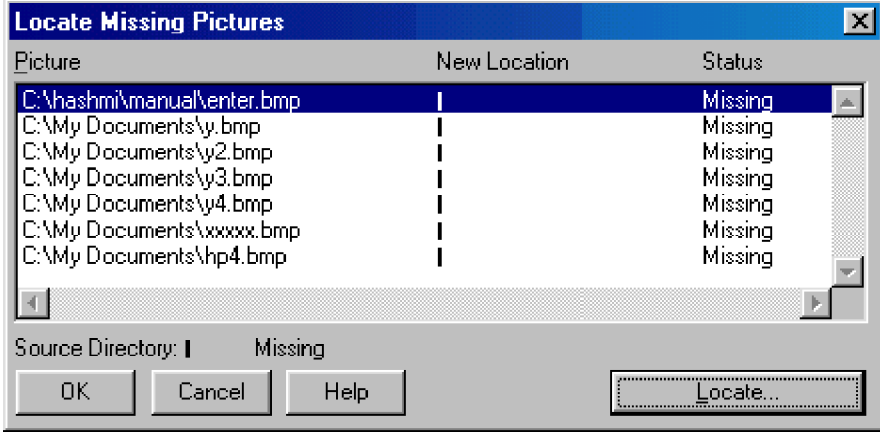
Locate Missing Pictures

| Picture | New Location | Status |
|---|---|---|
| C:\hashmi\manual\enter.bmp | I | Missing |
| C:\My Documents\y.bmp | I | Missing |
| C:\My Documents\y2.bmp | I | Missing |
| C:\My Documents\y3.bmp | I | Missing |
| C:\My Documents\y4.bmp | I | Missing |
| C:\My Documents\xxxxx.bmp | I | Missing |
| C:\My Documents\hp4.bmp | I | Missing |

Source Directory: I Missing

OK Cancel Help Locate...